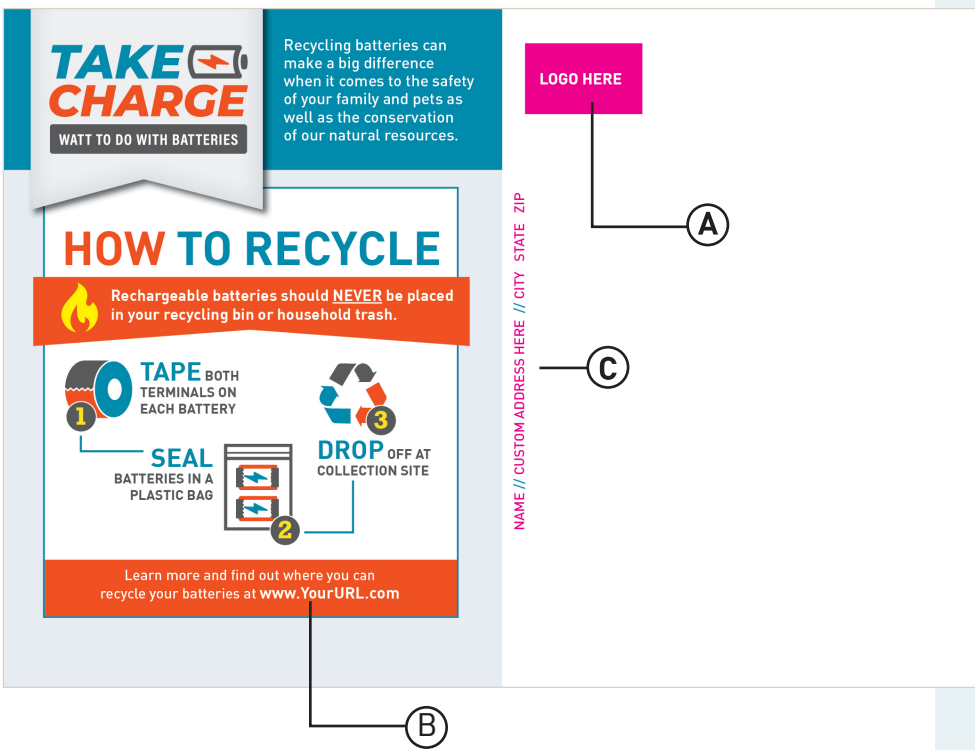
TAKE CHARGE
WATT TO DO WITH BATTERIES

Recycling batteries can make a big difference when it comes to the safety of your family and pets as well as the conservation of our natural resources.

LOGO HERE

A

HOW TO RECYCLE

Rechargeable batteries should NEVER be placed in your recycling bin or household trash.

1
TAPE BOTH TERMINALS ON EACH BATTERY

SEAL BATTERIES IN A PLASTIC BAG
2

3
DROP OFF AT COLLECTION SITE

Learn more and find out where you can recycle your batteries at www.YourURL.com

NAME // CUSTOM ADDRESS HERE // CITY STATE ZIP

C

B